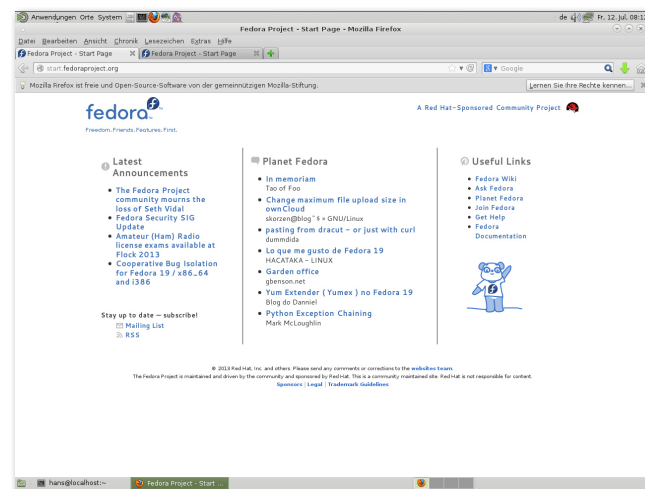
Anwendungen Orte System

de Fr. 12. Jul. 08:12

Fedora Project - Start Page - Mozilla Firefox

Datei Bearbeiten Ansicht Chronik Lesezeichen Extras Hilfe

Fedora Project - Start Page

Fedora Project - Start Page

start.fedoraproject.org

Google

Mozilla Firefox ist freie und Open-Source-Software von der gemeinnützigen Mozilla-Stiftung.

Lernen Sie Ihre Rechte kennen...

fedora

Freedom. Friends. Features. First.

A Red Hat-Sponsored Community Project

Latest Announcements

- The Fedora Project community mourns the loss of Seth Vidal
- Fedora Security SIG Update
- Amateur (Ham) Radio license exams available at Flock 2013
- Cooperative Bug Isolation for Fedora 19 / x86_64 and i386

Stay up to date — subscribe!
Mailing List
RSS

Planet Fedora

- In memoriam
Tao of Foo
- Change maximum file upload size in ownCloud
skorzen@blog~ $ » GNU/Linux
- pasting from dracut – or just with curl
dummdida
- Lo que me gusto de Fedora 19
HACATAKA – LINUX
- Garden office
gbenson.net
- Yum Extender ( Yumex ) no Fedora 19
Blog do Danniel
- Python Exception Chaining
Mark McLoughlin

Useful Links

- Fedora Wiki
- Ask Fedora
- Planet Fedora
- Join Fedora
- Get Help
- Fedora Documentation

© 2013 Red Hat, Inc. and others. Please send any comments or corrections to the websites team.

The Fedora Project is maintained and driven by the community and sponsored by Red Hat. This is a community maintained site. Red Hat is not responsible for content.

Sponsors | Legal | Trademark Guidelines

hans@localhost:~

Fedora Project - Start ...